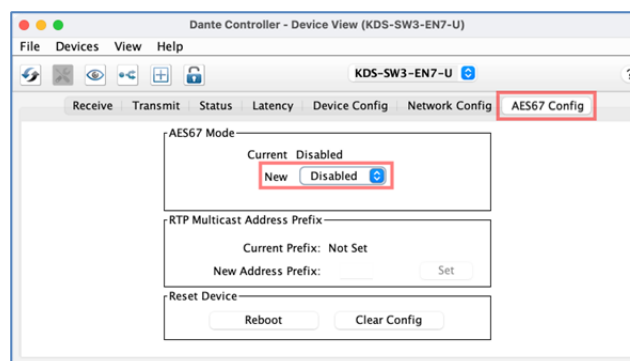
Dante Controller - Device View (KDS-SW3-EN7-U)

File Devices View Help

KDS-SW3-EN7-U

?

Receive Transmit Status Latency Device Config Network Config AES67 Config

AES67 Mode

Current Disabled

New Disabled

RTP Multicast Address Prefix

Current Prefix: Not Set

New Address Prefix: Set

Reset Device

Reboot Clear Config